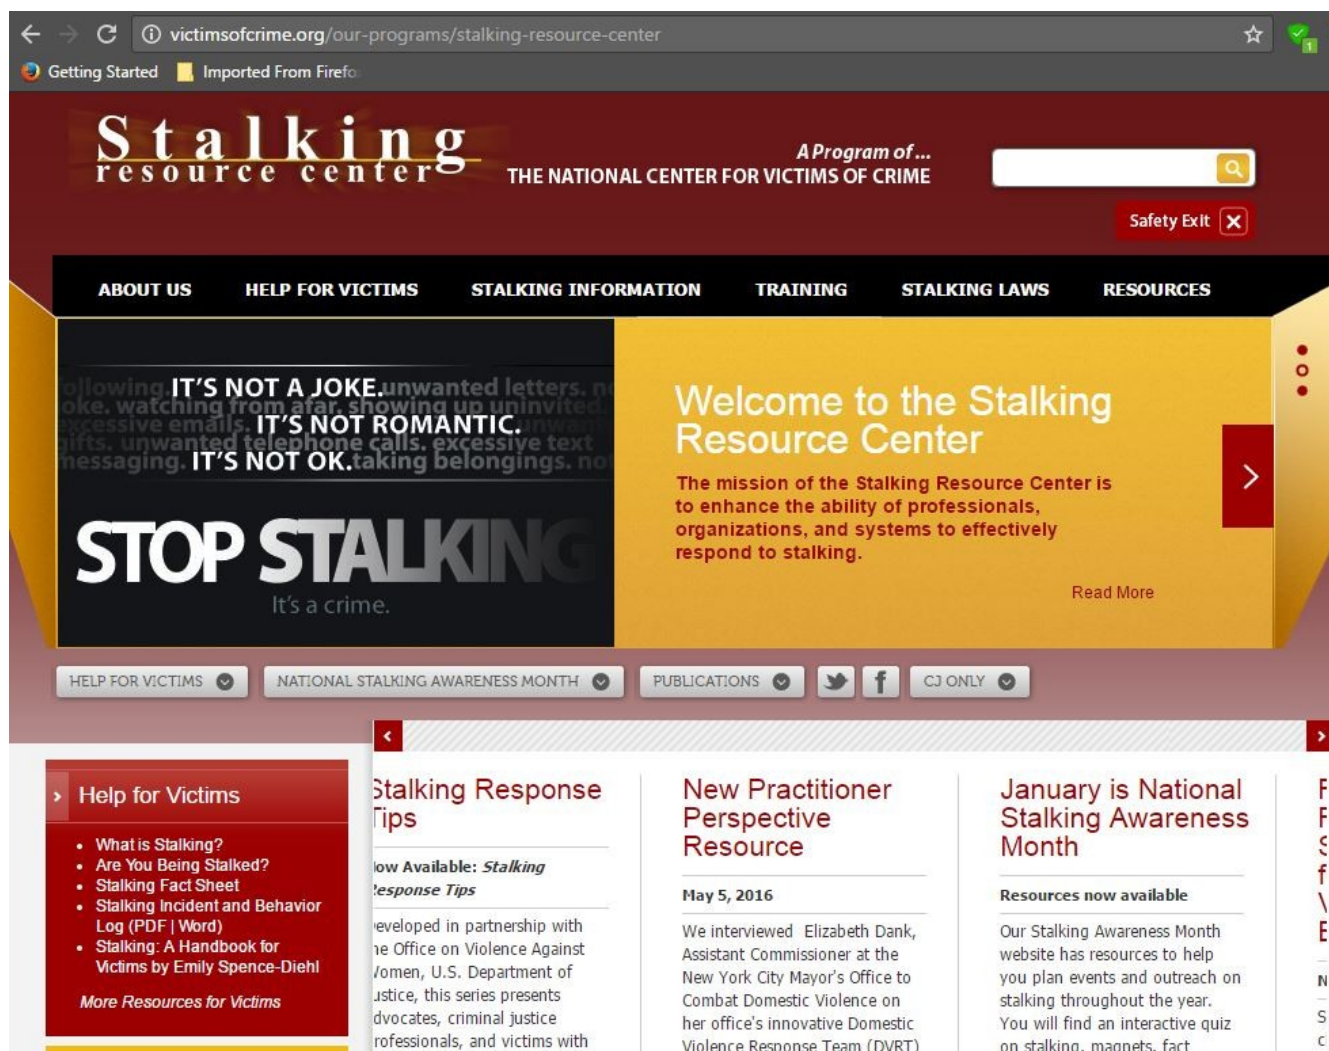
victimsofcrime.org/our-programs/stalking-resource-center

Getting Started Imported From Firefo

Stalking resource center

A Program of...
THE NATIONAL CENTER FOR VICTIMS OF CRIME

Safety Exit

ABOUT US HELP FOR VICTIMS STALKING INFORMATION TRAINING STALKING LAWS RESOURCES

ollowing. IT'S NOT A JOKE. unwanted letters. n oke. watching from afar. showing up uninvited excessive emails. IT'S NOT ROMANTIC. unwan gifts. unwanted telephone calls. excessive text messaging. IT'S NOT OK. taking belongings. no

STOP STALKING
It's a crime.

Welcome to the Stalking Resource Center

The mission of the Stalking Resource Center is to enhance the ability of professionals, organizations, and systems to effectively respond to stalking.

Read More

HELP FOR VICTIMS NATIONAL STALKING AWARENESS MONTH PUBLICATIONS CJ ONLY

Help for Victims

• What is Stalking?
• Are You Being Stalked?
• Stalking Fact Sheet
• Stalking Incident and Behavior Log (PDF | Word)
• Stalking: A Handbook for Victims by Emily Spence-Diehl

More Resources for Victims

Stalking Response Tips

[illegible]ow Available: Stalking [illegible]esponse Tips

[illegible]eveloped in partnership with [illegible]e Office on Violence Against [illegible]omen, U.S. Department of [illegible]ustice, this series presents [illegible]dvocates, criminal justice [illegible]rofessionals, and victims with

New Practitioner Perspective Resource

May 5, 2016

We interviewed Elizabeth Dank, Assistant Commissioner at the New York City Mayor's Office to Combat Domestic Violence on her office's innovative Domestic Violence Response Team (DVRT)

January is National Stalking Awareness Month

Resources now available

Our Stalking Awareness Month website has resources to help you plan events and outreach on stalking throughout the year. You will find an interactive quiz on stalking, magnets, fact